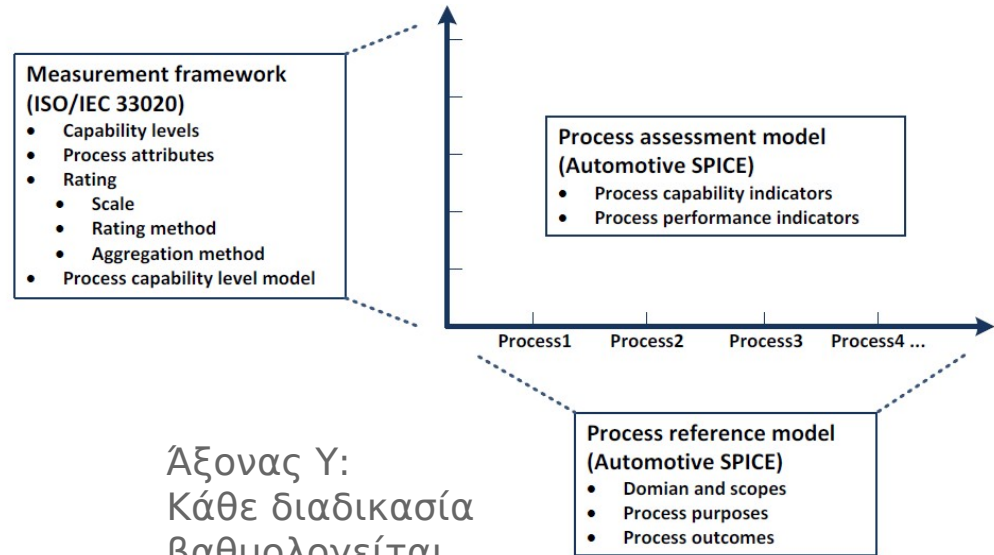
Measurement framework
(ISO/IEC 33020)
- Capability levels
- Process attributes
- Rating
  - Scale
  - Rating method
  - Aggregation method
- Process capability level model

Process assessment model
(Automotive SPICE)
- Process capability indicators
- Process performance indicators

Process1 Process2 Process3 Process4 ...

Process reference model
(Automotive SPICE)
- Domian and scopes
- Process purposes
- Process outcomes

Άξονας Υ:
Κάθε διαδικασία
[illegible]